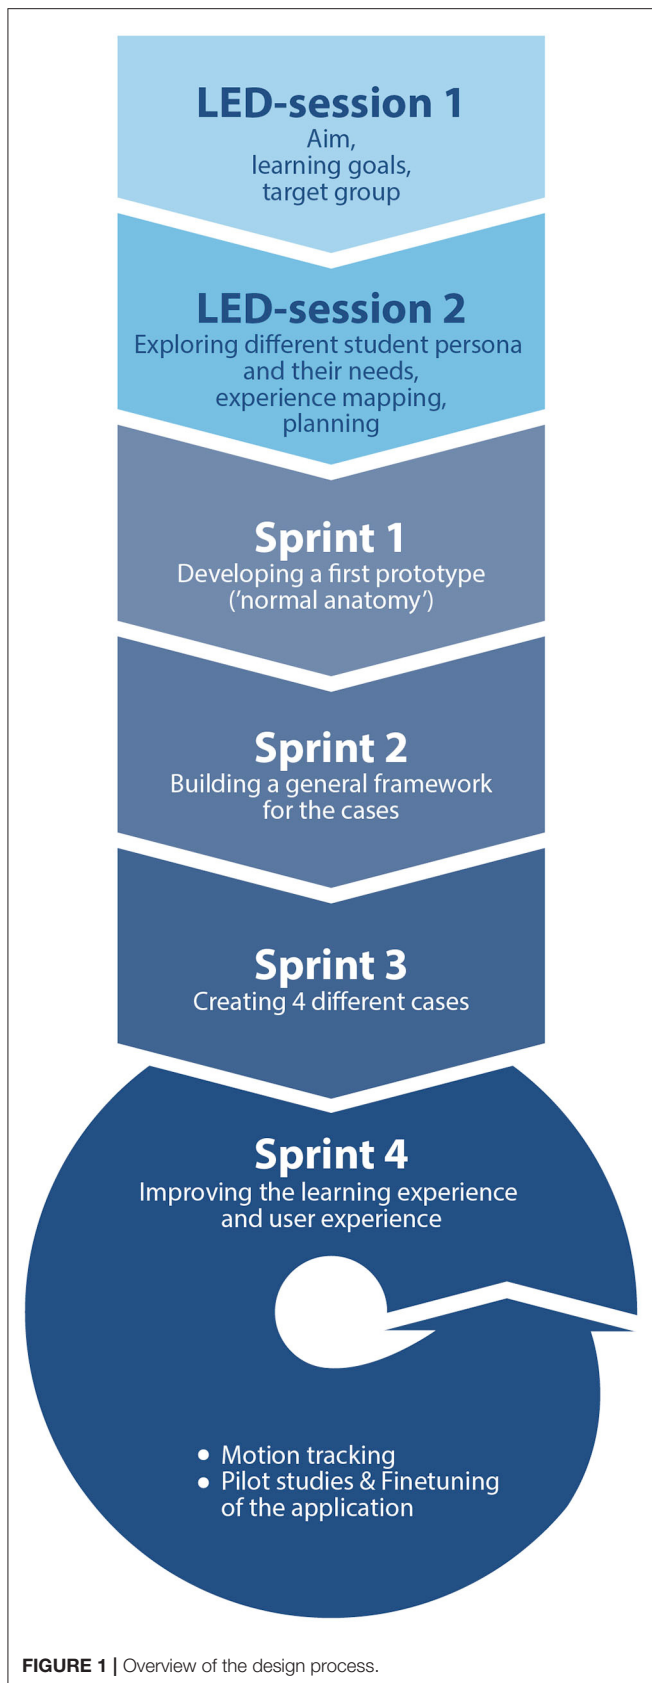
LED-session 1
Aim, learning goals, target group

LED-session 2
Exploring different student persona and their needs, experience mapping, planning

Sprint 1
Developing a first prototype ('normal anatomy')

Sprint 2
Building a general framework for the cases

Sprint 3
Creating 4 different cases

Sprint 4
Improving the learning experience and user experience

• Motion tracking
• Pilot studies & Finetuning of the application

FIGURE 1 | Overview of the design process.